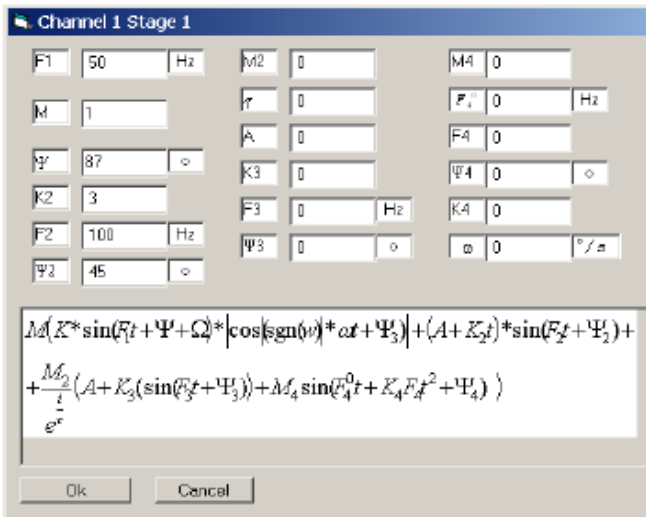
Channel 1 Stage 1

| | | |
|---|---|---|
| F1 | 50 | Hz |
| M | 1 | |
| Ψ | 87 | ° |
| K2 | 3 | |
| F2 | 100 | Hz |
| Ψ2 | 45 | ° |

| | | |
|---|---|---|
| M2 | 0 | |
| $\tau$ | 0 | |
| A | 0 | |
| K3 | 0 | |
| F3 | 0 | Hz |
| Ψ3 | 0 | ° |

| | | |
|---|---|---|
| M4 | 0 | |
| $F_4^0$ | 0 | Hz |
| F4 | 0 | |
| Ψ4 | 0 | ° |
| K4 | 0 | |
| ω | 0 | °/s |

$M(K^*\sin(F_1t+\Psi+\Omega)^*\left|\cos(\operatorname{sgn}(w)|^*\omega t+\Psi_3)\right|+(A+K_2t)^*\sin(F_2t+\Psi_2)+$

$+\frac{M_2}{e^{\frac{t}{\tau}}}(A+K_3(\sin(F_3t+\Psi_3))+M_4\sin(F_4^0t+K_4F_4t^2+\Psi_4)\ )$

Ok Cancel